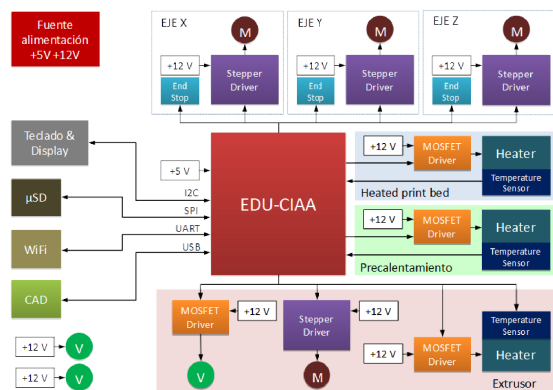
Fuente alimentación +5V +12V

EJE X
M
+12 V
Stepper Driver
End Stop

EJE Y
M
+12 V
Stepper Driver
End Stop

EJE Z
M
+12 V
Stepper Driver
End Stop

Teclado & Display

µSD

WiFi

CAD

+5 V
I2C
SPI
UART
USB

EDU-CIAA

+12 V
MOSFET Driver
Heater
Temperature Sensor
Heated print bed

+12 V
MOSFET Driver
Heater
Temperature Sensor
Precalentamiento

MOSFET Driver
+12 V
V

Stepper Driver
+12 V
M

Temperature Sensor
+12 V
MOSFET Driver
Heater
Extrusor

+12 V
V
+12 V
V